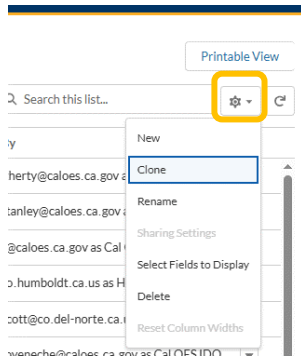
Printable View

Search this list...

y

herty@caloes.ca.gov a

tanley@caloes.ca.gov a

@caloes.ca.gov as Cal C

o.humboldt.ca.us as H

cott@co.del-norte.ca.

veneche@caloes.ca.gov as Cal OES IDO

New

Clone

Rename

Sharing Settings

Select Fields to Display

Delete

Reset Column Widths